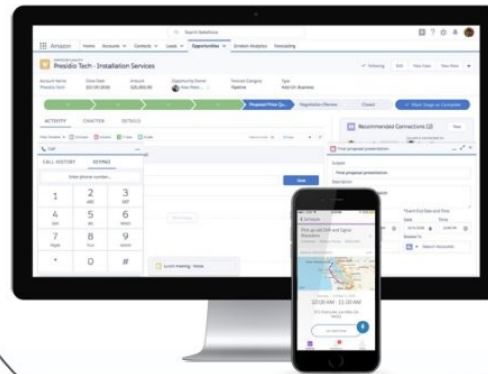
Search Salesforce

Amazon Home Accounts Contacts Leads Opportunities Einstein Analytics Forecasting

Opportunity
Presidio Tech - Installation Services

+ Following Edit New Case New Note

Account Name Presidio Tech
Close Date 03/19/2018
Amount $20,000.00
Opportunity Owner
Forecast Category Pipeline
Type Add-On Business

Proposal/Price Qu... Negotiation/Review Closed Mark Stage as Complete

ACTIVITY CHATTER DETAILS

Recommended Connections (2) View

Call

CALL HISTORY DIALPAD

Enter phone number...

| 1 | 2 ABC | 3 DEF |
|---|---|---|
| 4 GHI | 5 JKL | 6 MNO |
| 7 PQRS | 8 TUV | 9 WXYZ |
| * | 0 | # |

Save

Find proposal presentation

Subject
Find proposal presentation

Description

Lunch Meeting - Name

Pick up DM and Signal Boosters

10:00 AM - 11:00 AM